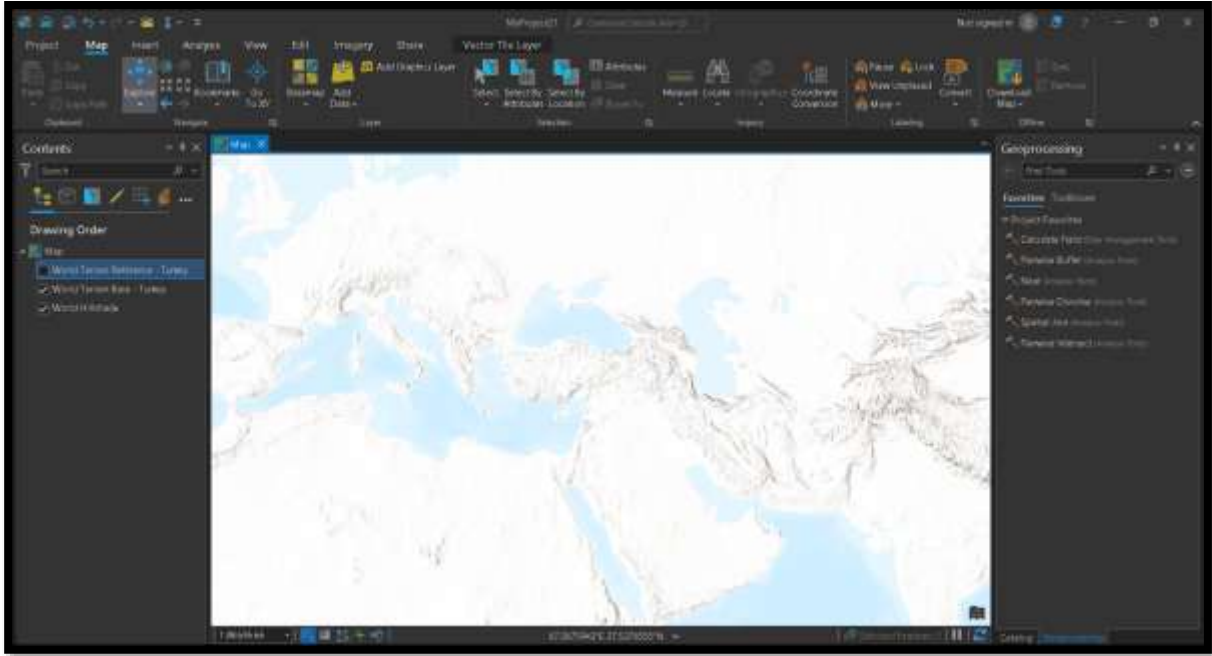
MyProject21 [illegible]

Not signed in

Project Map Insert Analysis View Edit Imagery Share Vector Tile Layer

Paste Cut Copy Copy Path
Clipboard

Explore Bookmarks Go To XY
Navigate

Basemap Add Data Add Graphics Layer
Layer

Select Select By Attributes Select By Location Attributes Clear Zoom To
Selection

Measure Locate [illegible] Coordinate Conversion
Inquiry

Pause Lock View Unplaced More Convert
Labeling

Download Map Sync Remove
Offline

Contents
Search

Drawing Order
Map
World Terrain Reference - Turkey
World Terrain Base - Turkey
World Hillshade

Map

Geoprocessing
Find Tools
Favorites Toolboxes
Project Favorites
Calculate Field (Data Management Tools)
Pairwise Buffer (Analysis Tools)
Near (Analysis Tools)
Pairwise Dissolve (Analysis Tools)
Spatial Join (Analysis Tools)
Pairwise Intersect (Analysis Tools)

1:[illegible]

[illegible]

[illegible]

Catalog Geoprocessing